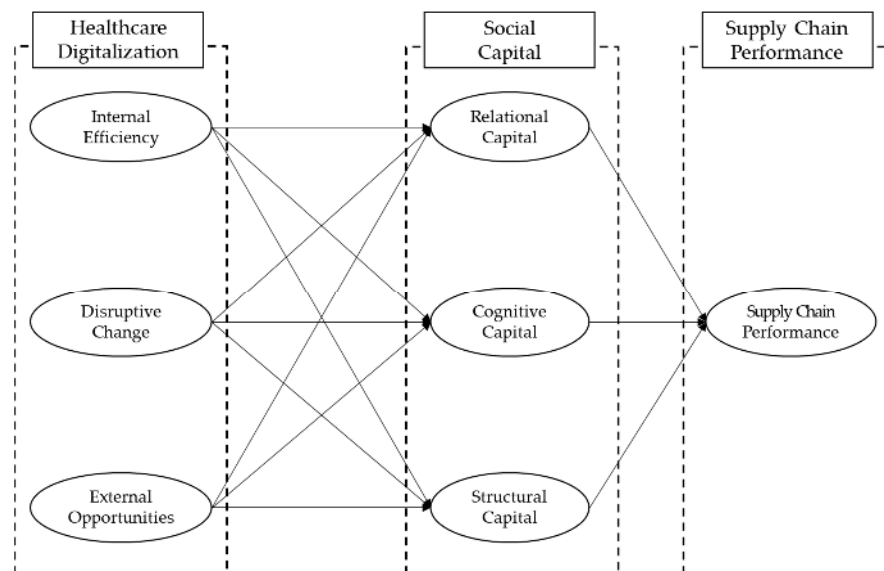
Healthcare Digitalization

Social Capital

Supply Chain Performance

Internal Efficiency

Disruptive Change

External Opportunities

Relational Capital

Cognitive Capital

Structural Capital

Supply Chain Performance